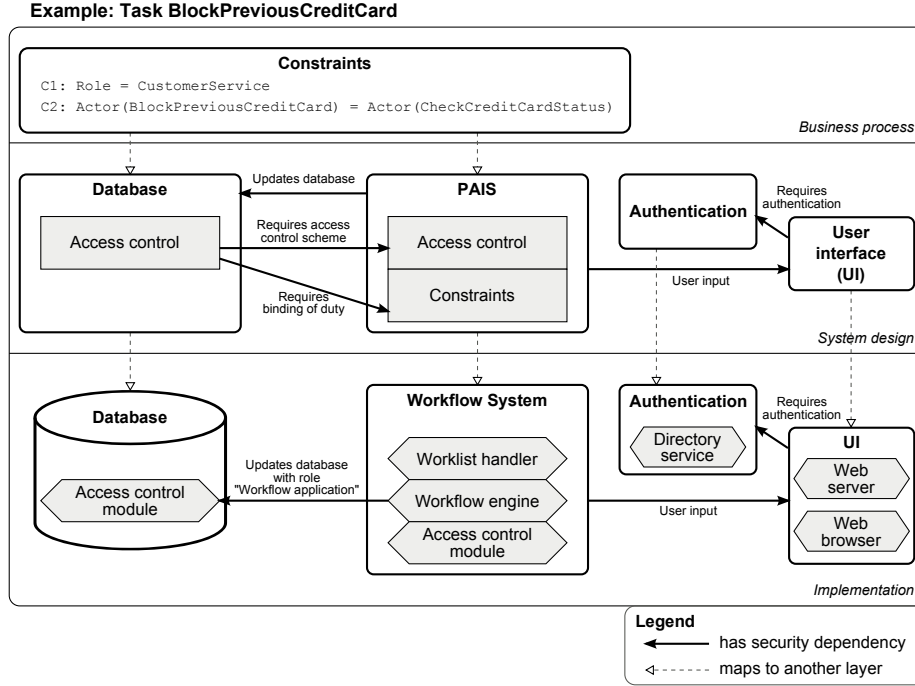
Example: Task BlockPreviousCreditCard

Constraints

C1: Role = CustomerService

C2: Actor(BlockPreviousCreditCard) = Actor(CheckCreditCardStatus)

Business process

Database

Access control

Updates database

Requires access control scheme

Requires binding of duty

PAIS

Access control

Constraints

Authentication

Requires authentication

User interface (UI)

User input

System design

Database

Access control module

Updates database with role "Workflow application"

Workflow System

Worklist handler

Workflow engine

Access control module

Authentication

Directory service

Requires authentication

UI

Web server

Web browser

User input

Implementation

Legend

has security dependency

maps to another layer